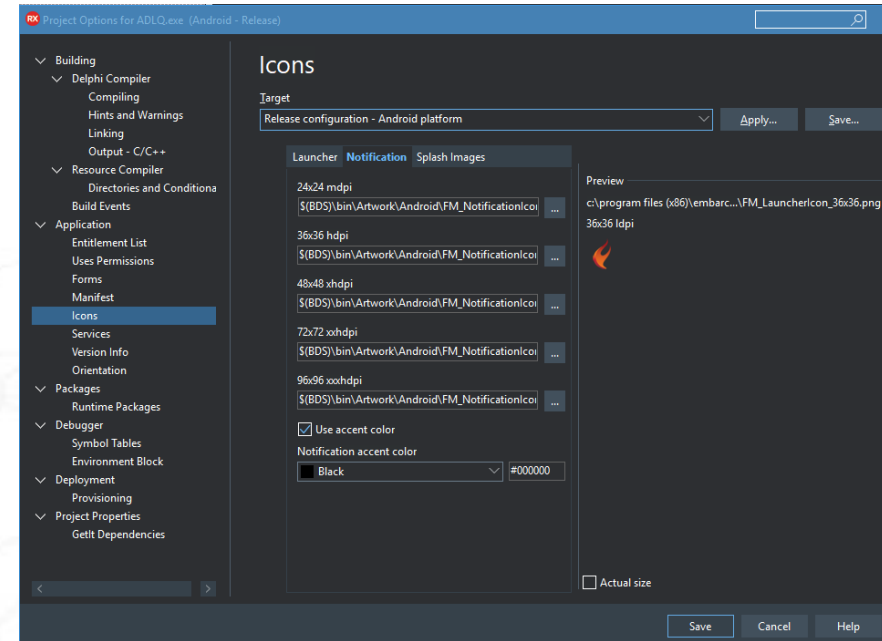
RX Project Options for ADLQ.exe (Android - Release)

Building
Delphi Compiler
Compiling
Hints and Warnings
Linking
Output - C/C++
Resource Compiler
Directories and Conditiona
Build Events
Application
Entitlement List
Uses Permissions
Forms
Manifest
Icons
Services
Version Info
Orientation
Packages
Runtime Packages
Debugger
Symbol Tables
Environment Block
Deployment
Provisioning
Project Properties
GetIt Dependencies

Icons

Target
Release configuration - Android platform
Apply...
Save...

Launcher Notification Splash Images

24x24 mdpi
$(BDS)\bin\Artwork\Android\FM_NotificationIcoı
...
36x36 hdpi
$(BDS)\bin\Artwork\Android\FM_NotificationIcoı
...
48x48 xhdpi
$(BDS)\bin\Artwork\Android\FM_NotificationIcoı
...
72x72 xxhdpi
$(BDS)\bin\Artwork\Android\FM_NotificationIcoı
...
96x96 xxxhdpi
$(BDS)\bin\Artwork\Android\FM_NotificationIcoı
...
Use accent color
Notification accent color
Black
#000000

Preview
c:\program files (x86)\embarc...\FM_LauncherIcon_36x36.png
36x36 ldpi

Actual size

Save Cancel Help